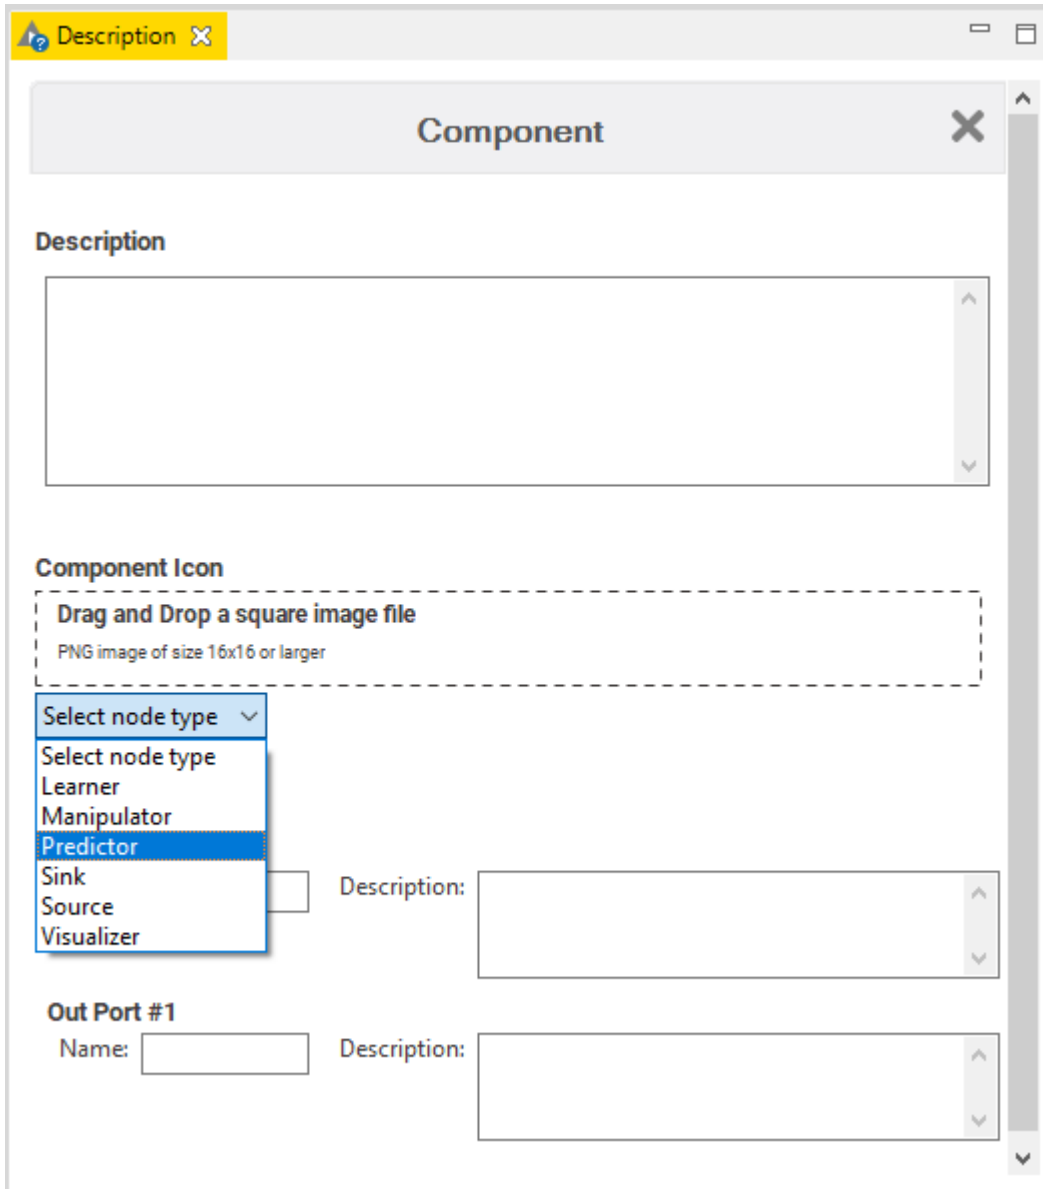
Description

Component

Description

Component Icon

Drag and Drop a square image file

PNG image of size 16x16 or larger

Select node type

Select node type
Learner
Manipulator
Predictor
Sink
Source
Visualizer

Description:

Out Port #1

Name:

Description: